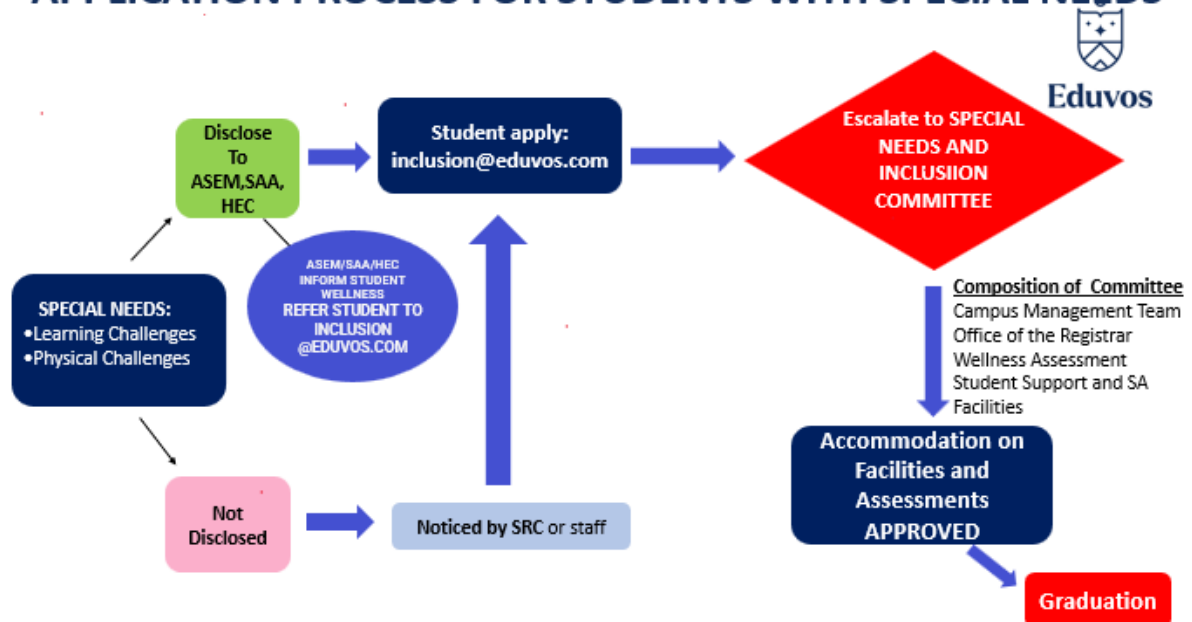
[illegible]

Eduvos

SPECIAL NEEDS:
•Learning Challenges
•Physical Challenges

Disclose To ASEM,SAA, HEC

ASEM/SAA/HEC INFORM STUDENT WELLNESS
REFER STUDENT TO INCLUSION @EDUVOS.COM

Student apply: inclusion@eduvos.com

Escalate to SPECIAL NEEDS AND INCLUSIION COMMITTEE

Composition of Committee
Campus Management Team
Office of the Registrar
Wellness Assessment
Student Support and SA
Facilities

Not Disclosed

Noticed by SRC or staff

Accommodation on Facilities and Assessments APPROVED

Graduation